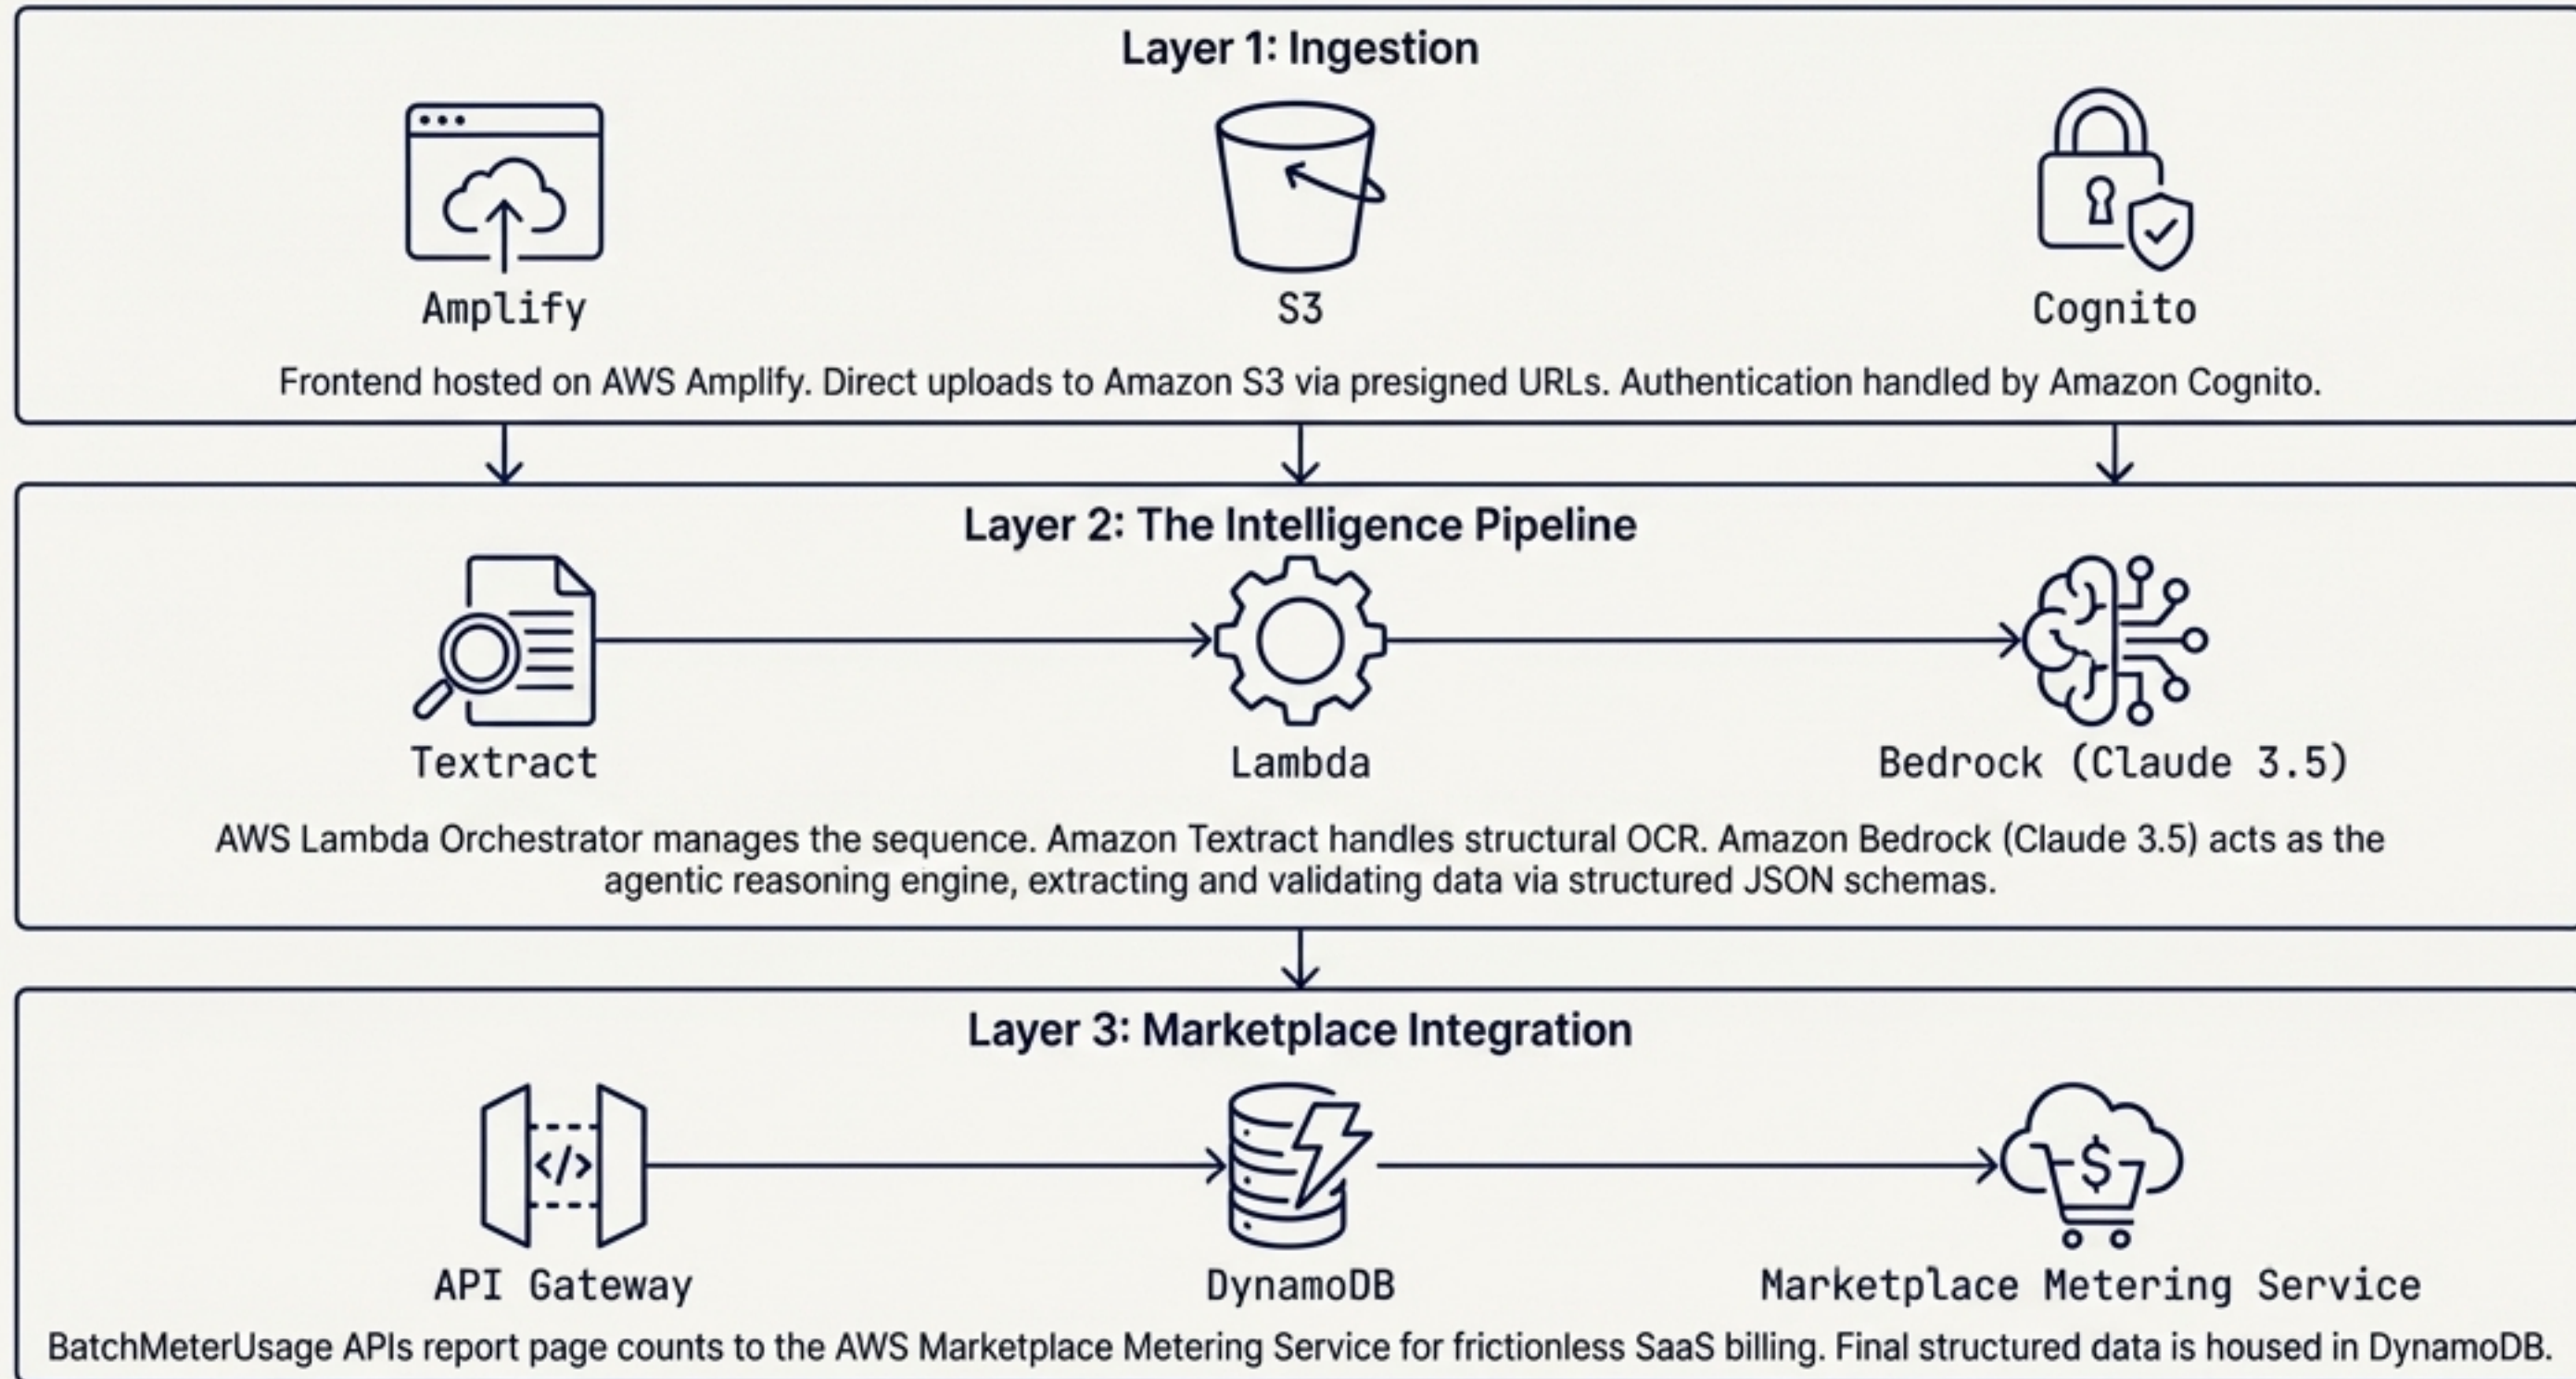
Layer 1: Ingestion

Amplify

S3

Cognito

Frontend hosted on AWS Amplify. Direct uploads to Amazon S3 via presigned URLs. Authentication handled by Amazon Cognito.

Layer 2: The Intelligence Pipeline

Textract

Lambda

Bedrock (Claude 3.5)

AWS Lambda Orchestrator manages the sequence. Amazon Textract handles structural OCR. Amazon Bedrock (Claude 3.5) acts as the agentic reasoning engine, extracting and validating data via structured JSON schemas.

Layer 3: Marketplace Integration

API Gateway

DynamoDB

Marketplace Metering Service

BatchMeterUsage APIs report page counts to the AWS Marketplace Metering Service for frictionless SaaS billing. Final structured data is housed in DynamoDB.